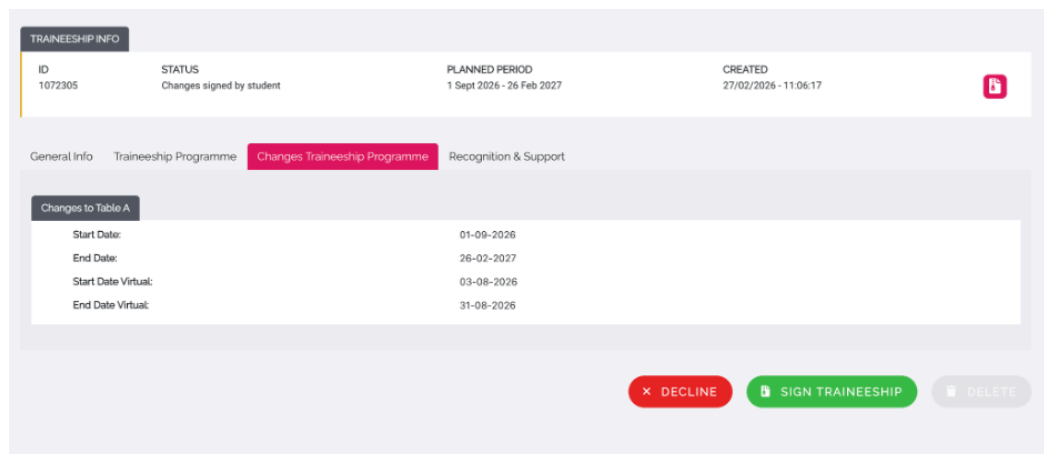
TRAINEESHIP INFO

| ID | STATUS | PLANNED PERIOD | CREATED |
|---|---|---|---|
| 1072305 | Changes signed by student | 1 Sept 2026 - 26 Feb 2027 | 27/02/2026 - 11:06:17 |

General Info  Traineeship Programme  Changes Traineeship Programme  Recognition & Support

Changes to Table A

| | |
|---|---|
| Start Date: | 01-09-2026 |
| End Date: | 26-02-2027 |
| Start Date Virtual: | 03-08-2026 |
| End Date Virtual: | 31-08-2026 |

× DECLINE  SIGN TRAINEESHIP  DELETE